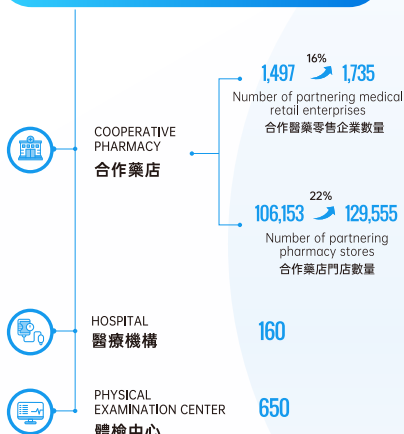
16%

1,497 1,735

Number of partnering medical retail enterprises
合作醫藥零售企業數量

COOPERATIVE PHARMACY
合作藥店

22%

106,153 129,555

Number of partnering pharmacy stores
合作藥店門店數量

HOSPITAL
醫療機構

160

PHYSICAL EXAMINATION CENTER
體檢中心

650